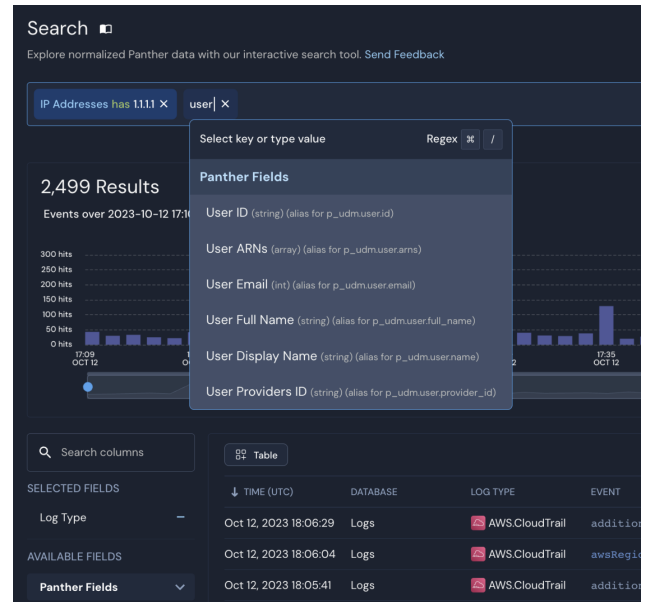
Search

Explore normalized Panther data with our interactive search tool. Send Feedback

IP Addresses has 1.1.1.1 ✕ user ✕

Select key or type value Regex ⌘ /

Panther Fields

User ID (string) (alias for p_udm.user.id)

User ARNs (array) (alias for p_udm.user.arns)

User Email (int) (alias for p_udm.user.email)

User Full Name (string) (alias for p_udm.user.full_name)

User Display Name (string) (alias for p_udm.user.name)

User Providers ID (string) (alias for p_udm.user.provider_id)

2,499 Results

Events over 2023-10-12 17:1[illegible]

300 hits
250 hits
200 hits
150 hits
100 hits
50 hits
0 hits

17:09 OCT 12

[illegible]2

17:35 OCT 12

Search columns

SELECTED FIELDS

Log Type −

AVAILABLE FIELDS

Panther Fields

Table

| ↓ TIME (UTC) | DATABASE | LOG TYPE | EVENT |
|---|---|---|---|
| Oct 12, 2023 18:06:29 | Logs | AWS.CloudTrail | additio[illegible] |
| Oct 12, 2023 18:06:04 | Logs | AWS.CloudTrail | awsRegi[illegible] |
| Oct 12, 2023 18:05:41 | Logs | AWS.CloudTrail | additio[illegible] |